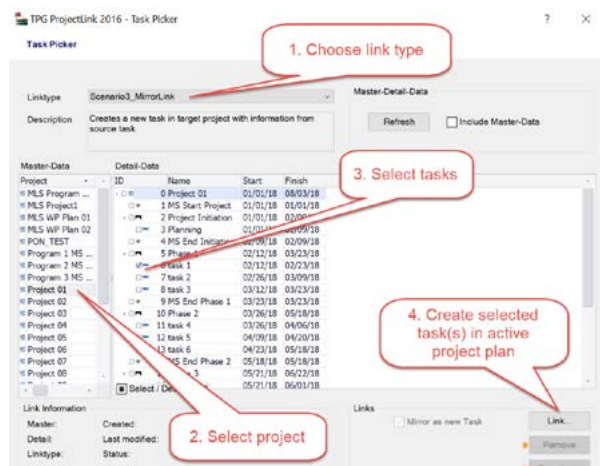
TPG ProjectLink 2016 - Task Picker

?

×

Task Picker

1. Choose link type

Linktype

Scenario3_MirrorLink

Description

Creates a new task in target project with information from source task

Master-Detail-Data

Refresh

Include Master-Data

Master-Data

Project

MLS Program ...

MLS Project1

MLS WP Plan 01

MLS WP Plan 02

PON_TEST

Program 1 MS ...

Program 2 MS ...

Program 3 MS ...

Project 01

Project 02

Project 03

Project 04

Project 05

Project 06

Project 07

Project 08

Detail-Data

ID

Name

Start

Finish

3. Select tasks

| Name | Start | Finish |
|---|---|---|
| 0 Project 01 | 01/01/18 | 08/03/18 |
| 1 MS Start Project | 01/01/18 | 01/01/18 |
| 2 Project Initiation | 01/01/18 | 02/0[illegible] |
| 3 Planning | 01/0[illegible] | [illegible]/09/18 |
| 4 MS End Initiat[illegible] | 02/09/18 | 02/09/18 |
| 5 Phase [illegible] | 02/12/18 | 03/23/18 |
| 6 task 1 | 02/12/18 | 02/23/18 |
| 7 task 2 | 02/26/18 | 03/09/18 |
| 8 task 3 | 03/12/18 | 03/23/18 |
| 9 MS End Phase 1 | 03/23/18 | 03/23/18 |
| 10 Phase 2 | 03/26/18 | 05/18/18 |
| 11 task 4 | 03/26/18 | 04/06/18 |
| 12 task 5 | 04/09/18 | 04/20/18 |
| 13 task 6 | 04/23/18 | 05/18/18 |
| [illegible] MS End Phase 2 | 05/18/18 | 05/18/18 |
| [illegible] 3 | 05/21/18 | 06/22/18 |
| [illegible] | 05/21/18 | 06/01/18 |

4. Create selected task(s) in active project plan

Select / De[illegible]

Link Information

Master:

Created:

Detail:

Last modified:

Linktype:

Status:

2. Select project

Links

Mirror as new Task

Link...

Remove